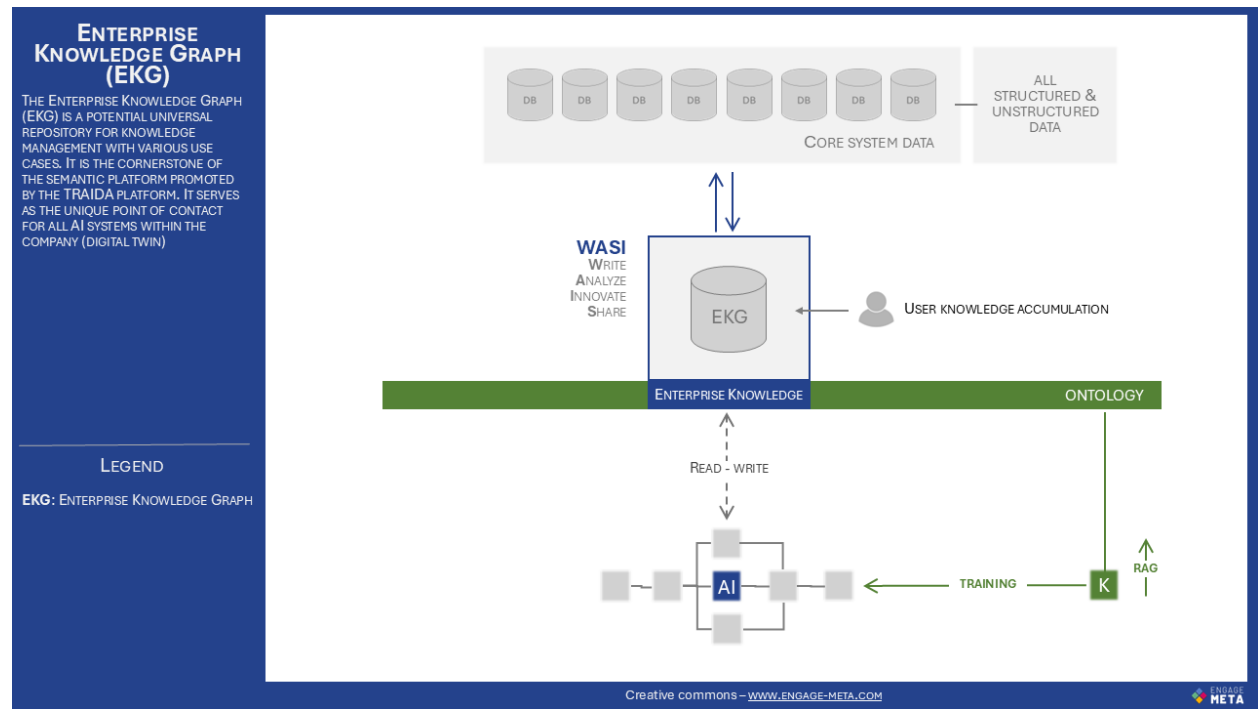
Enterprise Knowledge Graph (EKG)

The Enterprise Knowledge Graph (EKG) is a potential universal repository for knowledge management with various use cases. It is the cornerstone of the semantic platform promoted by the TRAIDA platform. It serves as the unique point of contact for all AI systems within the company (digital twin)

Legend

EKG: Enterprise Knowledge Graph

DB DB DB DB DB DB DB DB

Core system data

All structured & unstructured data

WASI
Write
Analyze
Innovate
Share

EKG

User knowledge accumulation

Enterprise Knowledge

Ontology

Read - write

AI

Training

K

RAG

Creative commons – www.engage-meta.com

ENGAGE META